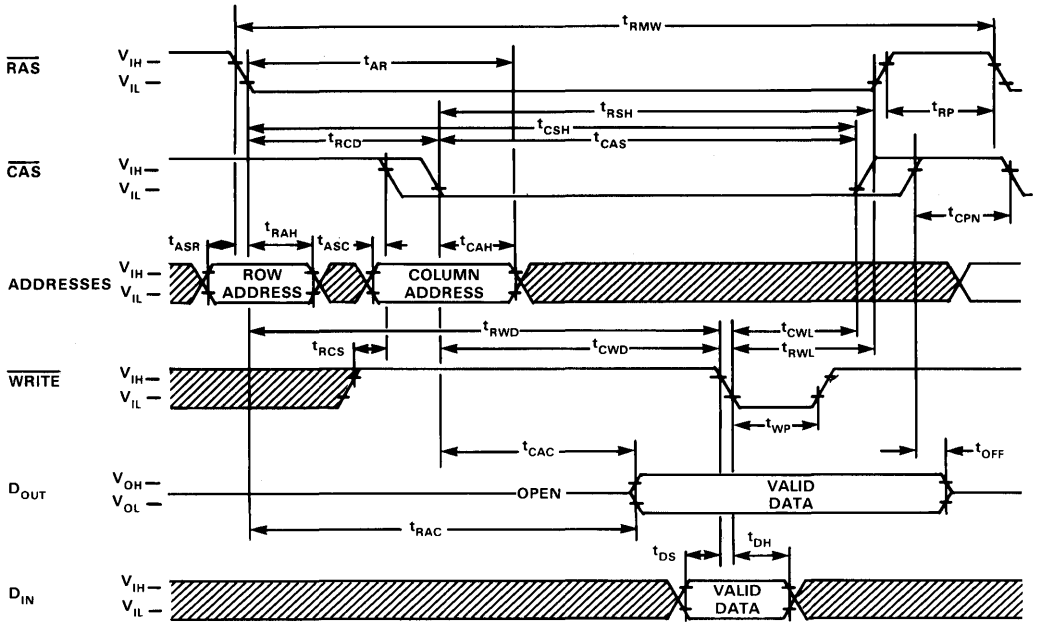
$t_{RMW}$

$\overline{RAS}$ $V_{IH}$ — $V_{IL}$ —

$t_{AR}$

$t_{RSH}$

$t_{RP}$

$t_{CSH}$

$t_{RCD}$

$t_{CAS}$

$\overline{CAS}$ $V_{IH}$ — $V_{IL}$ —

$t_{CPN}$

$t_{ASR}$ $t_{RAH}$ $t_{ASC}$ $t_{CAH}$

ADDRESSES $V_{IH}$ — $V_{IL}$ — ROW ADDRESS COLUMN ADDRESS

$t_{RWD}$

$t_{CWL}$

$t_{RCS}$

$t_{CWD}$

$t_{RWL}$

$\overline{WRITE}$ $V_{IH}$ — $V_{IL}$ —

$t_{WP}$

$t_{CAC}$

$t_{OFF}$

$D_{OUT}$ $V_{OH}$ — $V_{OL}$ — OPEN VALID DATA

$t_{RAC}$

$t_{DS}$ $t_{DH}$

$D_{IN}$ $V_{IH}$ — $V_{IL}$ — VALID DATA